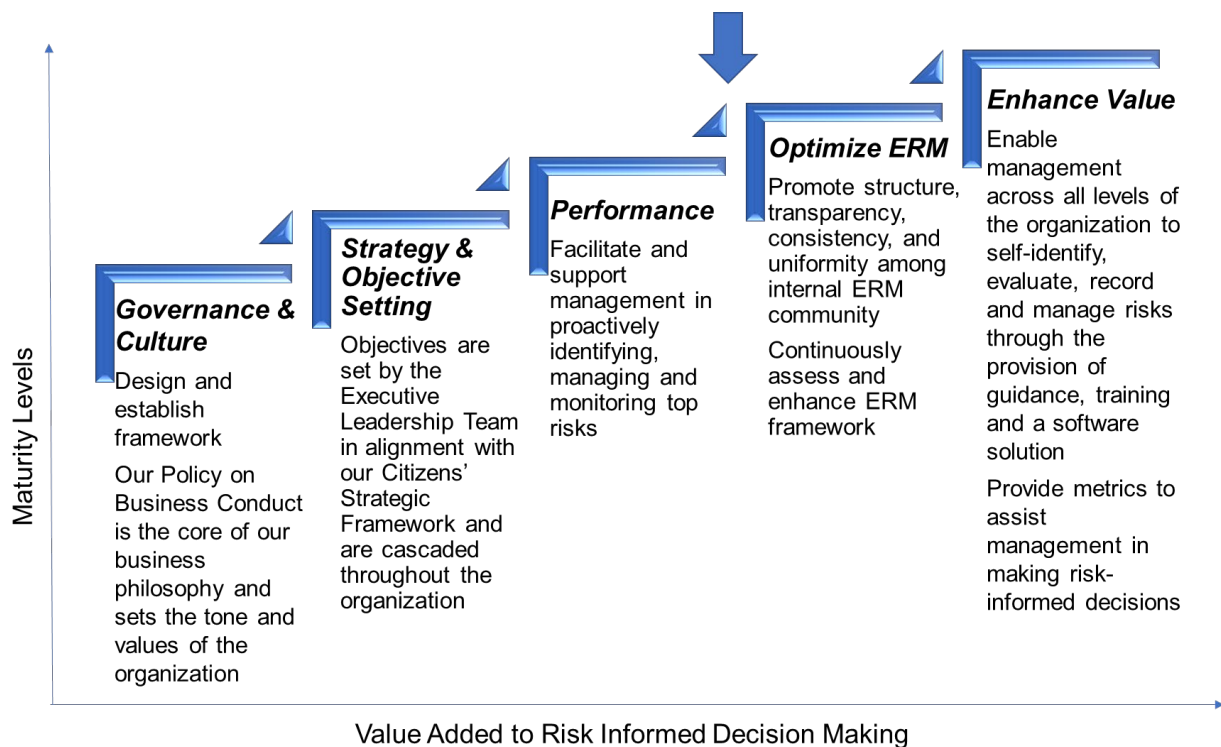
Maturity Levels

Governance & Culture

Design and establish framework

Our Policy on Business Conduct is the core of our business philosophy and sets the tone and values of the organization

Strategy & Objective Setting

Objectives are set by the Executive Leadership Team in alignment with our Citizens' Strategic Framework and are cascaded throughout the organization

Performance

Facilitate and support management in proactively identifying, managing and monitoring top risks

Optimize ERM

Promote structure, transparency, consistency, and uniformity among internal ERM community

Continuously assess and enhance ERM framework

Enhance Value

Enable management across all levels of the organization to self-identify, evaluate, record and manage risks through the provision of guidance, training and a software solution

Provide metrics to assist management in making risk-informed decisions

Value Added to Risk Informed Decision Making